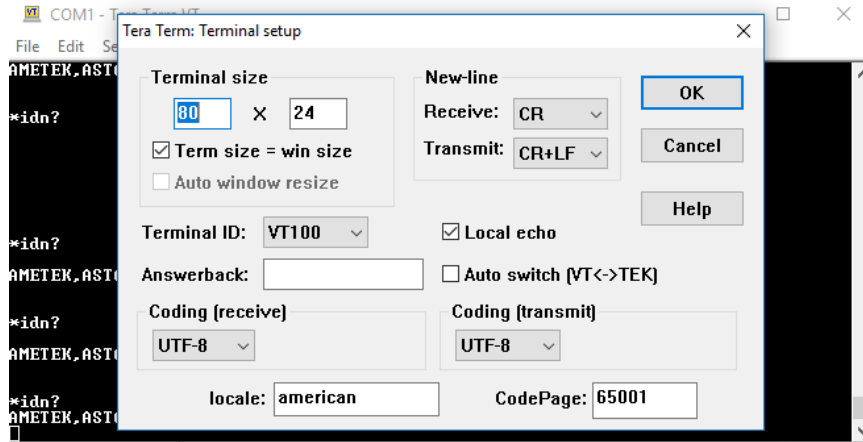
COM1 - Tera Term VT
File Edit Se
AMETEK,ASTO
*idn?
*idn?
AMETEK,ASTO
*idn?
AMETEK,ASTO
*idn?
AMETEK,ASTO

Tera Term: Terminal setup

Terminal size
80 X 24
☑ Term size = win size
☐ Auto window resize

New-line
Receive: CR
Transmit: CR+LF

OK
Cancel
Help

Terminal ID: VT100
☑ Local echo
Answerback:
☐ Auto switch (VT<->TEK)

Coding (receive)
UTF-8
Coding (transmit)
UTF-8

locale: american
CodePage: 65001